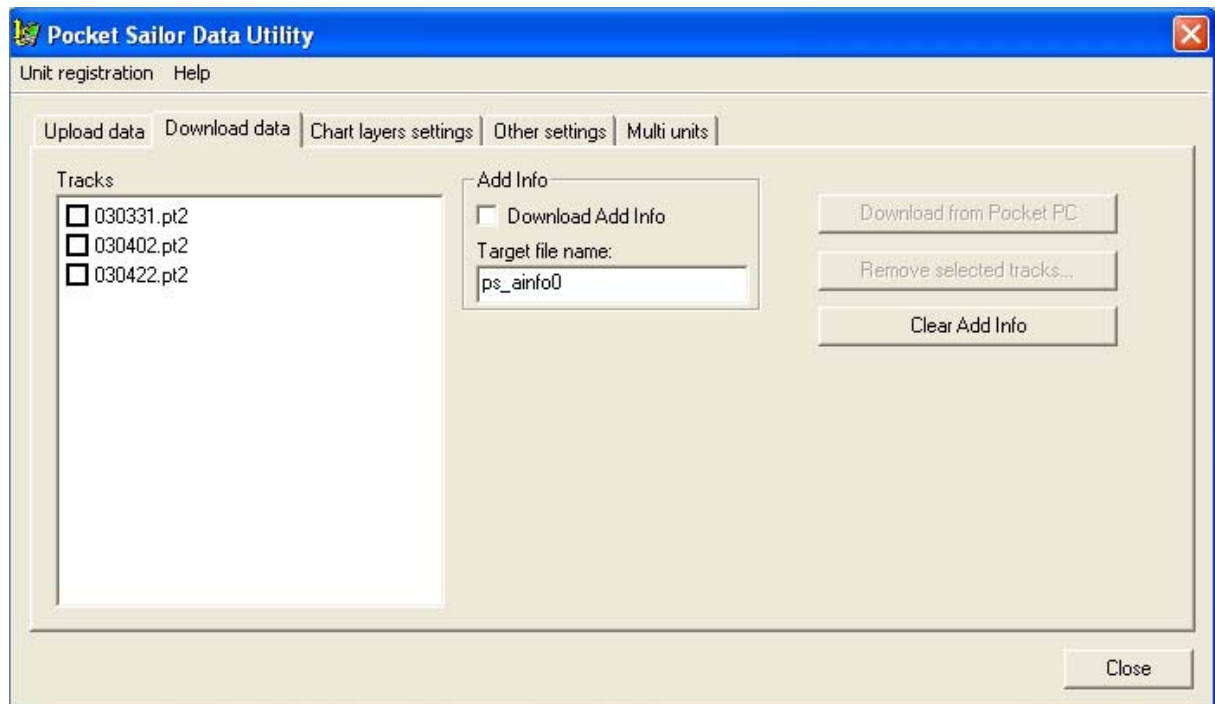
Pocket Sailor Data Utility

Unit registration Help

Upload data | Download data | Chart layers settings | Other settings | Multi units

Tracks

030331.pt2
030402.pt2
030422.pt2

Add Info

Download Add Info

Target file name:

ps_ainfo0

Download from Pocket PC

Remove selected tracks...

Clear Add Info

Close